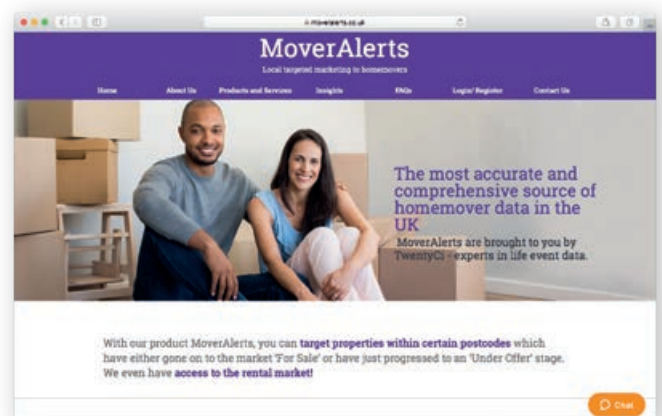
moveralerts.co.uk

MoverAlerts

Local targeted marketing to homemovers

Home About Us Products and Services Insights FAQs Login/ Register Contact Us

The most accurate and comprehensive source of homemover data in the UK

MoverAlerts are brought to you by TwentyCi - experts in life event data.

With our product MoverAlerts, you can target properties within certain postcodes which have either gone on to the market 'For Sale' or have just progressed to an 'Under Offer' stage. We even have access to the rental market!

Chat